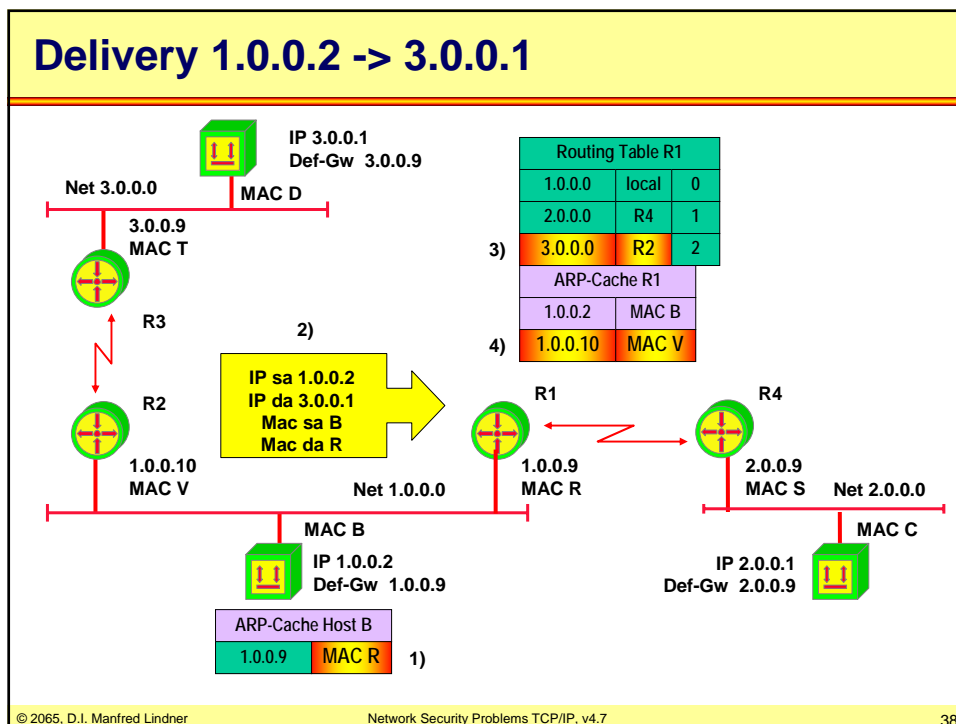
Delivery 1.0.0.2 -> 3.0.0.1

IP 3.0.0.1
Def-Gw 3.0.0.9

Net 3.0.0.0

MAC D

3.0.0.9
MAC T

R3

R2

1.0.0.10
MAC V

| Routing Table R1 | | |
|---|---|---|
| 1.0.0.0 | local | 0 |
| 2.0.0.0 | R4 | 1 |
| 3.0.0.0 | R2 | 2 |

3)

| ARP-Cache R1 | |
|---|---|
| 1.0.0.2 | MAC B |
| 1.0.0.10 | MAC V |

4)

2)

IP sa 1.0.0.2
IP da 3.0.0.1
Mac sa B
Mac da R

R1

1.0.0.9
MAC R

R4

2.0.0.9
MAC S

Net 1.0.0.0

Net 2.0.0.0

MAC B

MAC C

IP 1.0.0.2
Def-Gw 1.0.0.9

IP 2.0.0.1
Def-Gw 2.0.0.9

| ARP-Cache Host B | |
|---|---|
| 1.0.0.9 | MAC R |

1)

© 2065, D.I. Manfred Lindner

Network Security Problems TCP/IP, v4.7

38